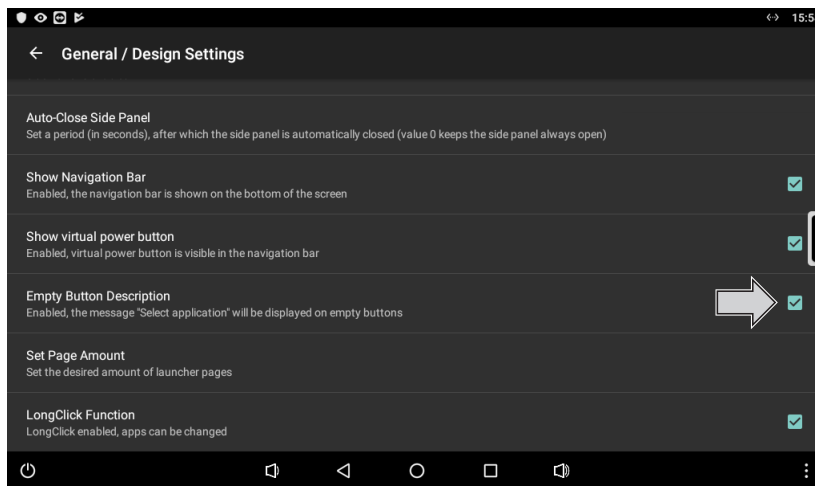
15:5

General / Design Settings

Auto-Close Side Panel
Set a period (in seconds), after which the side panel is automatically closed (value 0 keeps the side panel always open)

Show Navigation Bar
Enabled, the navigation bar is shown on the bottom of the screen

Show virtual power button
Enabled, virtual power button is visible in the navigation bar

Empty Button Description
Enabled, the message "Select application" will be displayed on empty buttons

Set Page Amount
Set the desired amount of launcher pages

LongClick Function
LongClick enabled, apps can be changed